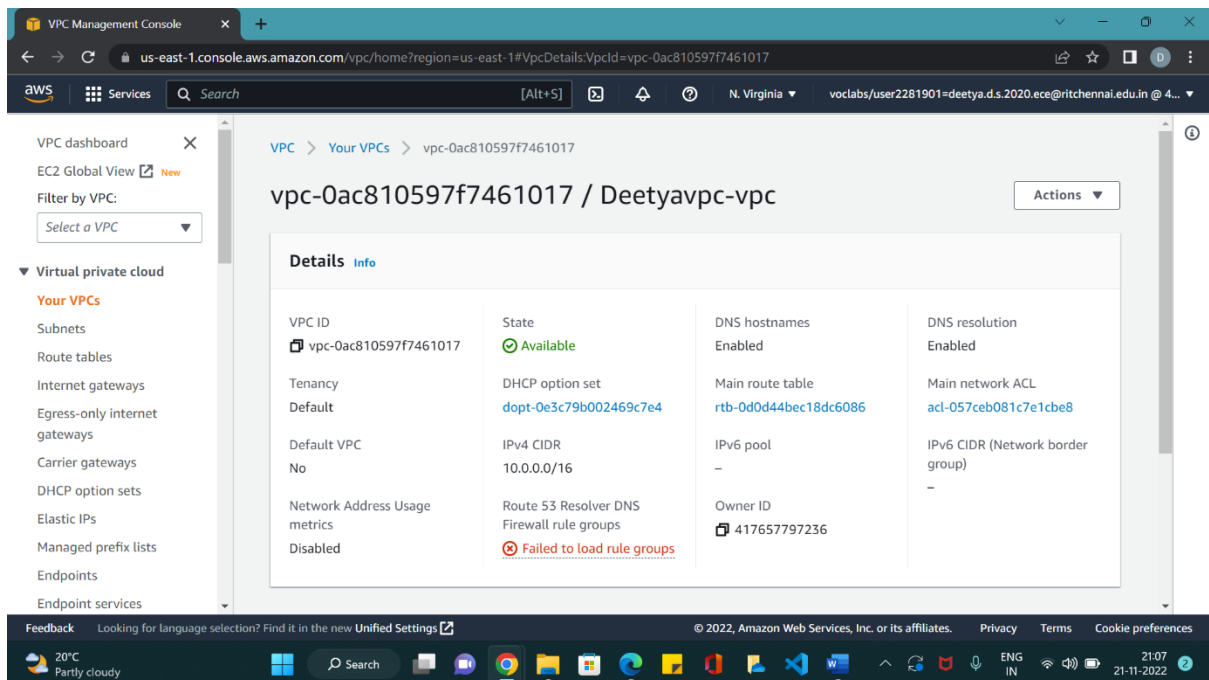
VPC Management Console

us-east-1.console.aws.amazon.com/vpc/home?region=us-east-1#VpcDetails:VpcId=vpc-0ac810597f7461017

aws Services Search [Alt+S] N. Virginia voclabs/user2281901=deetya.d.s.2020.ece@ritchennai.edu.in @ 4...

VPC dashboard
EC2 Global View New
Filter by VPC:
Select a VPC
Virtual private cloud
Your VPCs
Subnets
Route tables
Internet gateways
Egress-only internet gateways
Carrier gateways
DHCP option sets
Elastic IPs
Managed prefix lists
Endpoints
Endpoint services

VPC > Your VPCs > vpc-0ac810597f7461017

vpc-0ac810597f7461017 / Deetyavpc-vpc

Actions

Details Info

| VPC ID | State | DNS hostnames | DNS resolution |
|---|---|---|---|
| vpc-0ac810597f7461017 | Available | Enabled | Enabled |
| Tenancy | DHCP option set | Main route table | Main network ACL |
| Default | dopt-0e3c79b002469c7e4 | rtb-0d0d44bec18dc6086 | acl-057ceb081c7e1cbe8 |
| Default VPC | IPv4 CIDR | IPv6 pool | IPv6 CIDR (Network border group) |
| No | 10.0.0.0/16 | – | – |
| Network Address Usage metrics | Route 53 Resolver DNS Firewall rule groups | Owner ID | |
| Disabled | Failed to load rule groups | 417657797236 | |

Feedback Looking for language selection? Find it in the new Unified Settings
© 2022, Amazon Web Services, Inc. or its affiliates. Privacy Terms Cookie preferences

20°C
Partly cloudy
Search
ENG IN
21:07
21-11-2022
2